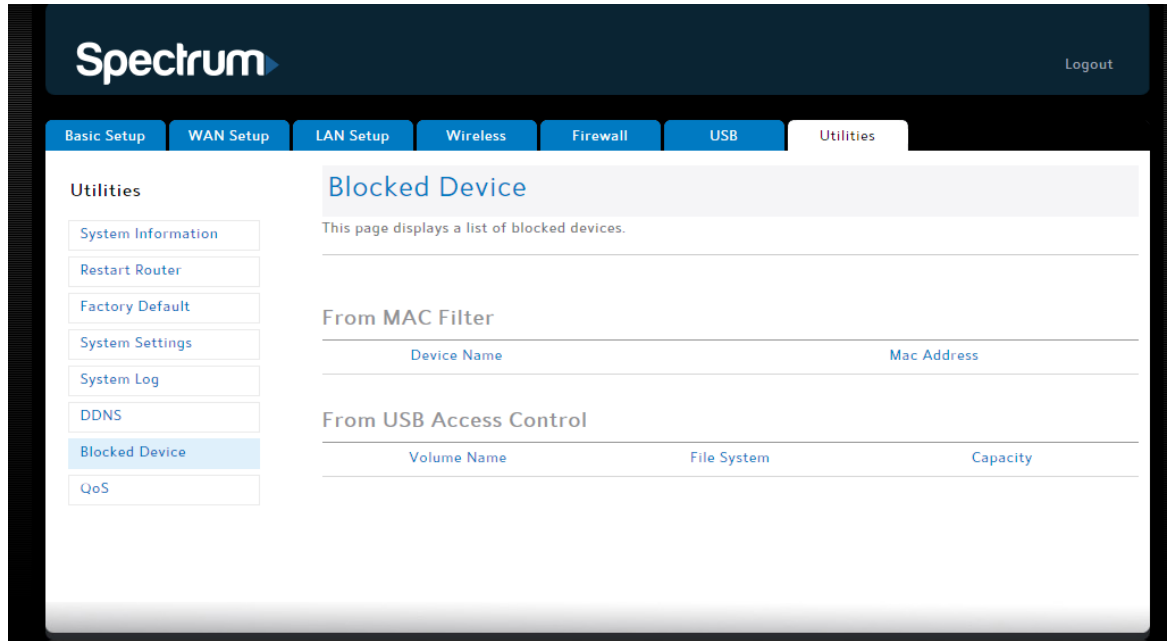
Spectrum

Logout

Basic Setup | WAN Setup | LAN Setup | Wireless | Firewall | USB | Utilities

Utilities

System Information
Restart Router
Factory Default
System Settings
System Log
DDNS
Blocked Device
QoS

Blocked Device

This page displays a list of blocked devices.

From MAC Filter

| Device Name | Mac Address |
|---|---|

From USB Access Control

| Volume Name | File System | Capacity |
|---|---|---|